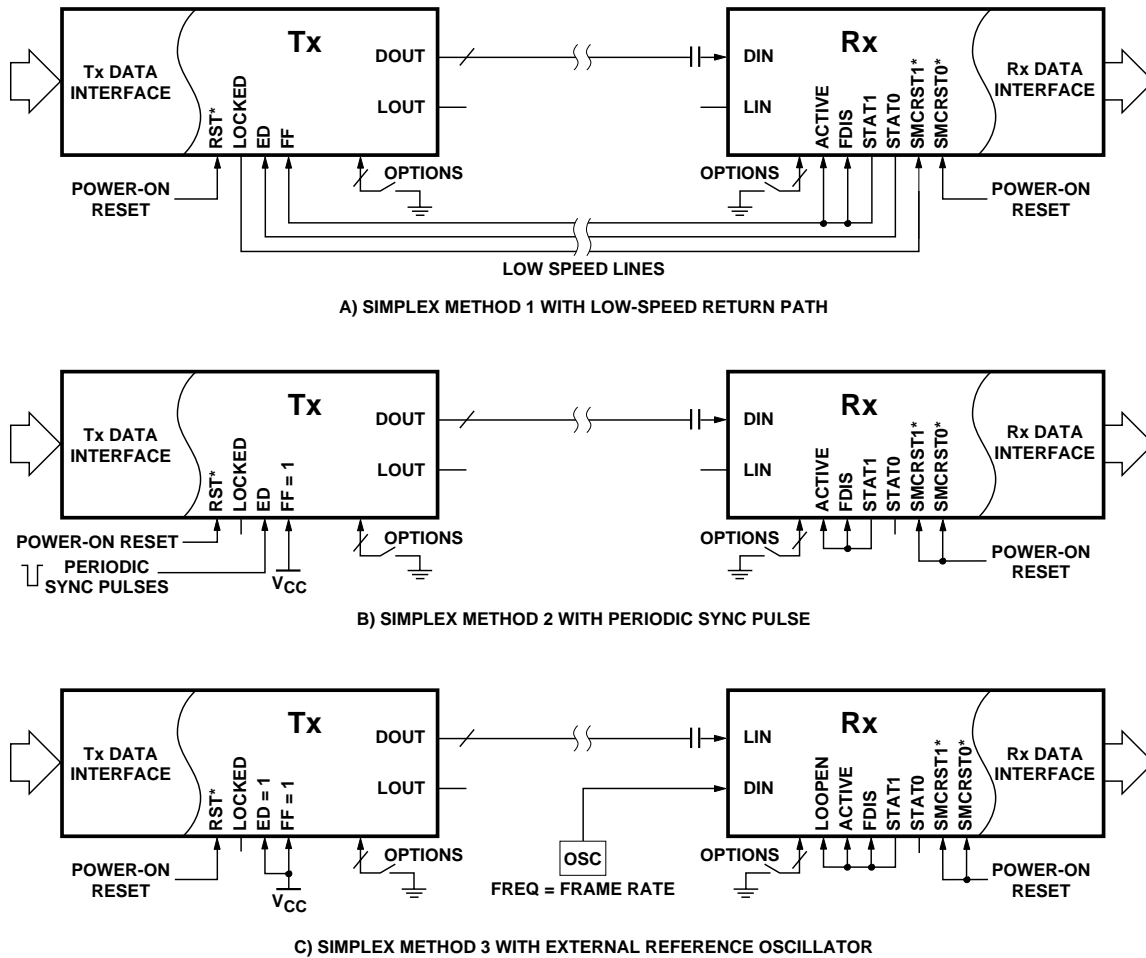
Tx DATA INTERFACE
Tx
RST*
LOCKED
ED
FF
DOUT
LOUT
POWER-ON RESET
OPTIONS
DIN
LIN
Rx
ACTIVE
FDIS
STAT1
STAT0
SMCRST1*
SMCRST0*
Rx DATA INTERFACE
OPTIONS
POWER-ON RESET
LOW SPEED LINES

A) SIMPLEX METHOD 1 WITH LOW-SPEED RETURN PATH

Tx DATA INTERFACE
Tx
RST*
LOCKED
ED
FF = 1
DOUT
LOUT
POWER-ON RESET
PERIODIC SYNC PULSES
$V_{CC}$
OPTIONS
DIN
LIN
Rx
ACTIVE
FDIS
STAT1
SMCRST1*
SMCRST0*
Rx DATA INTERFACE
OPTIONS
POWER-ON RESET

B) SIMPLEX METHOD 2 WITH PERIODIC SYNC PULSE

Tx DATA INTERFACE
Tx
RST*
LOCKED
ED = 1
FF = 1
DOUT
LOUT
POWER-ON RESET
$V_{CC}$
OPTIONS
OSC
FREQ = FRAME RATE
LIN
DIN
Rx
LOOPEN
ACTIVE
FDIS
STAT1
STAT0
SMCRST1*
SMCRST0*
Rx DATA INTERFACE
OPTIONS
POWER-ON RESET

C) SIMPLEX METHOD 3 WITH EXTERNAL REFERENCE OSCILLATOR